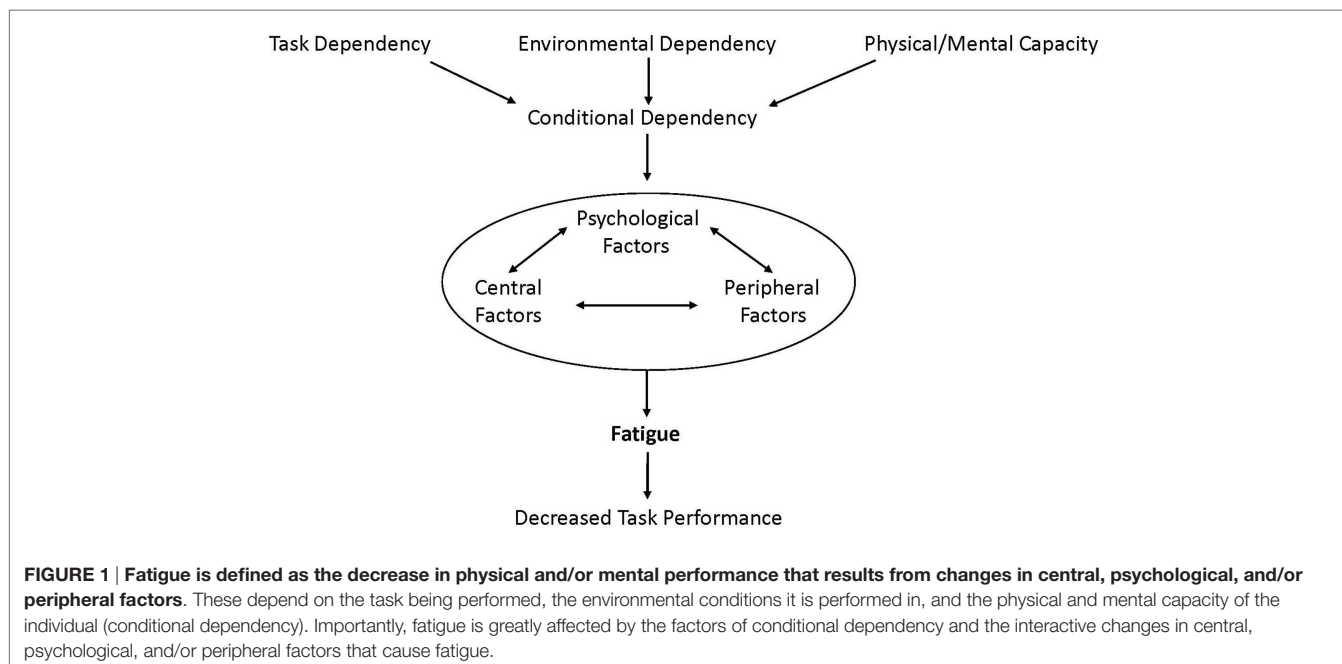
Task Dependency

Environmental Dependency

Physical/Mental Capacity

Conditional Dependency

Psychological Factors

Central Factors

Peripheral Factors

Fatigue

Decreased Task Performance

FIGURE 1 | Fatigue is defined as the decrease in physical and/or mental performance that results from changes in central, psychological, and/or peripheral factors. These depend on the task being performed, the environmental conditions it is performed in, and the physical and mental capacity of the individual (conditional dependency). Importantly, fatigue is greatly affected by the factors of conditional dependency and the interactive changes in central, psychological, and/or peripheral factors that cause fatigue.